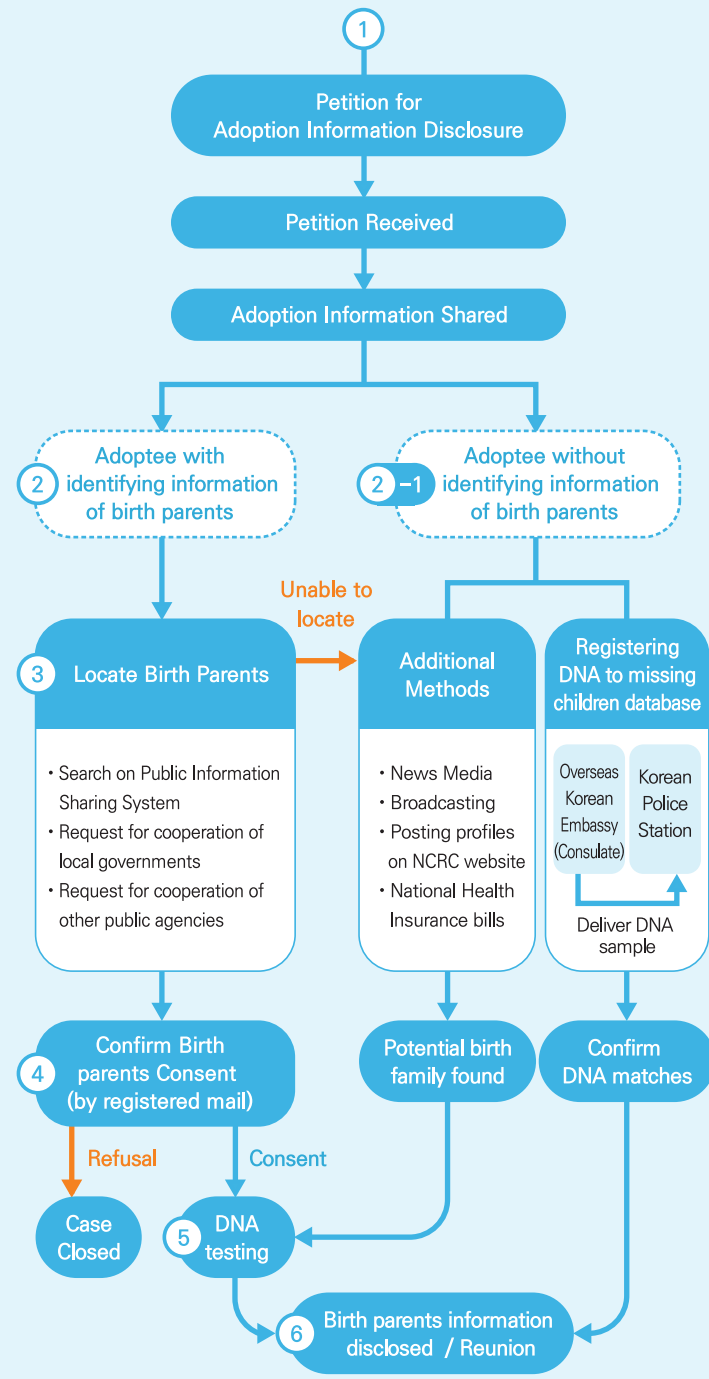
1

Petition for Adoption Information Disclosure

Petition Received

Adoption Information Shared

2 Adoptee with identifying information of birth parents

2 -1 Adoptee without identifying information of birth parents

Unable to locate

3 Locate Birth Parents

• Search on Public Information Sharing System
• Request for cooperation of local governments
• Request for cooperation of other public agencies

Additional Methods

• News Media
• Broadcasting
• Posting profiles on NCRC website
• National Health Insurance bills

Registering DNA to missing children database

Overseas Korean Embassy (Consulate)

Korean Police Station

Deliver DNA sample

4 Confirm Birth parents Consent (by registered mail)

Potential birth family found

Confirm DNA matches

Refusal

Consent

Case Closed

5 DNA testing

6 Birth parents information disclosed / Reunion